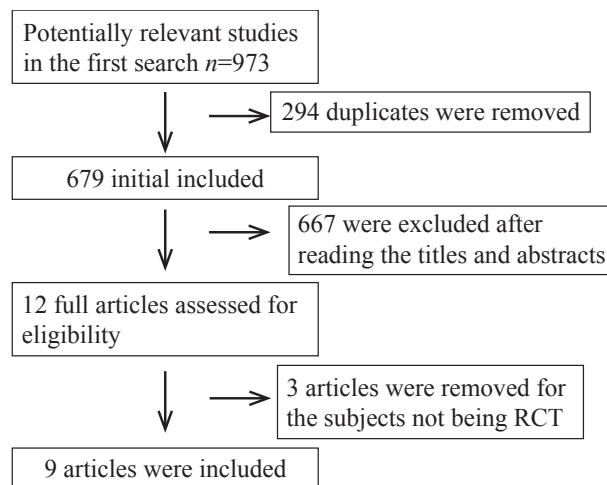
Potentially relevant studies in the first search $n$=973

294 duplicates were removed

679 initial included

667 were excluded after reading the titles and abstracts

12 full articles assessed for eligibility

3 articles were removed for the subjects not being RCT

9 articles were included